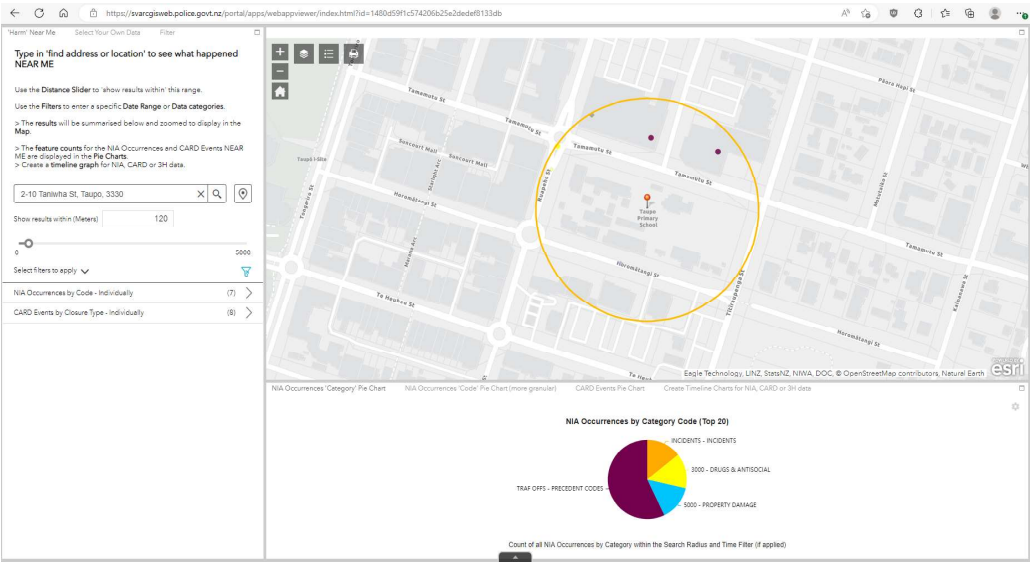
https://svarcgisweb.police.govt.nz/portal/apps/webappviewer/index.html?id=1480d59f1c574206b25e2dedef8133db

'Harm' Near Me   Select Your Own Data   Filter

Type in 'find address or location' to see what happened NEAR ME

Use the Distance Slider to 'show results within' this range.

Use the Filters to enter a specific Date Range or Data categories.

> The results will be summarised below and zoomed to display in the Map.

> The feature counts for the NIA Occurrences and CARD Events NEAR ME are displayed in the Pie Charts.
> Create a timeline graph for NIA, CARD or 3H data.

2-10 Taniwha St, Taupo, 3330

Show results within (Meters) 120

0   5000

Select filters to apply

NIA Occurrences by Code - Individually (7)

CARD Events by Closure Type - Individually (8)

Tamamutu St
Tamamutu St
Tamamutu St
Tamamutu St
Spa Rd
Pōhra Hepi St
Tongariro St
Taupō i-Site
Tūwharetoa St
Horomatangi St
Ruapehu St
Heuheu St
Taupo Primary School
Horomatangi St
Titiraupenga St
Tamamutu St
Kaimanawa St
Horomatangi St
Te Heuheu St
Story Pl

Eagle Technology, LINZ, StatsNZ, NIWA, DOC, © OpenStreetMap contributors, Natural Earth
esri

NIA Occurrences 'Category' Pie Chart   NIA Occurrences 'Code' Pie Chart (more granular)   CARD Events Pie Chart   Create Timeline Charts for NIA, CARD or 3H data

NIA Occurrences by Category Code (Top 20)

INCIDENTS - INCIDENTS
3000 - DRUGS & ANTISOCIAL
5000 - PROPERTY DAMAGE
TRAF OFFS - PRECEDENT CODES

Count of all NIA Occurrences by Category within the Search Radius and Time Filter (if applied)